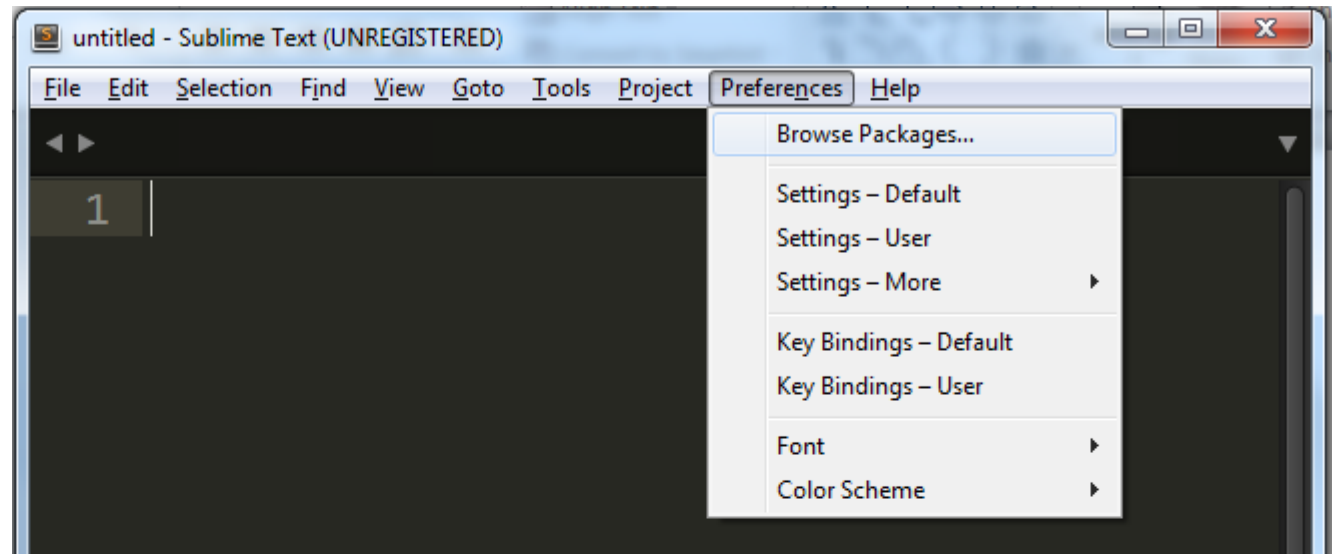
untitled - Sublime Text (UNREGISTERED)

File Edit Selection Find View Goto Tools Project Preferences Help

1

Browse Packages...

Settings – Default
Settings – User
Settings – More

Key Bindings – Default
Key Bindings – User

Font
Color Scheme